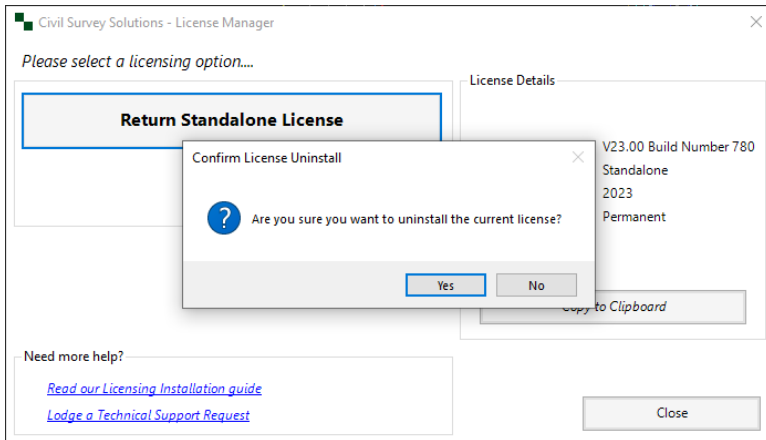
Civil Survey Solutions - License Manager

Please select a licensing option....

Return Standalone License

License Details

V23.00 Build Number 780
Standalone
2023
Permanent

Confirm License Uninstall

Are you sure you want to uninstall the current license?

Yes

No

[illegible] to Clipboard

Need more help?

Read our Licensing Installation guide

Lodge a Technical Support Request

Close